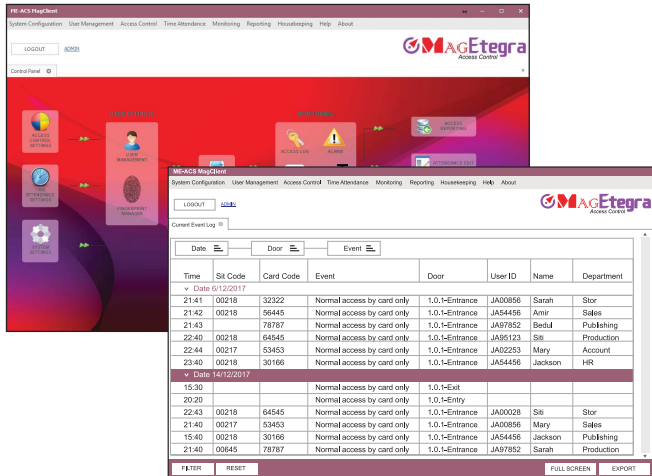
ME-ACS MagClient

System Configuration User Management Access Control Time Attendance Monitoring Reporting Housekeeping Help About

LOGOUT ADMIN

MagEtegra
Access Control

Control Panel

USER SETTINGS

DEPARTMENT

ACCESS CONTROL SETTINGS

USER MANAGEMENT

ACCESS LOG

ALARM

ACCESS REPORTING

TIME ATTENDANCE SETTINGS

FINGERPRINT MANAGER

ATTENDANCE EDIT

SYSTEM SETTINGS

ME-ACS MagClient

System Configuration User Management Access Control Time Attendance Monitoring Reporting Housekeeping Help About

LOGOUT ADMIN

MagEtegra
Access Control

Current Event Log

Date Door Event

| Time | Sit Code | Card Code | Event | Door | User ID | Name | Department |
|---|---|---|---|---|---|---|---|
| Date 6/12/2017 | | | | | | | |
| 21:41 | 00218 | 32322 | Normal access by card only | 1.0.1-Entrance | JA00856 | Sarah | Stor |
| 21:42 | 00218 | 56445 | Normal access by card only | 1.0.1-Entrance | JA54456 | Amir | Sales |
| 21:43 | | 78787 | Normal access by card only | 1.0.1-Entrance | JA97852 | Bedul | Publishing |
| 22:40 | 00218 | 64545 | Normal access by card only | 1.0.1-Entrance | JA95123 | Siti | Production |
| 22:44 | 00217 | 53453 | Normal access by card only | 1.0.1-Entrance | JA02253 | Mary | Account |
| 23:40 | 00218 | 30166 | Normal access by card only | 1.0.1-Entrance | JA54456 | Jackson | HR |
| Date 14/12/2017 | | | | | | | |
| 15:30 | | | Normal access by card only | 1.0.1-Exit | | | |
| 20:20 | | | Normal access by card only | 1.0.1-Entry | | | |
| 22:43 | 00218 | 64545 | Normal access by card only | 1.0.1-Entrance | JA00028 | Siti | Stor |
| 21:40 | 00217 | 53453 | Normal access by card only | 1.0.1-Entrance | JA00856 | Mary | Sales |
| 15:40 | 00218 | 30166 | Normal access by card only | 1.0.1-Entrance | JA54456 | Jackson | Publishing |
| 21:40 | 00645 | 78787 | Normal access by card only | 1.0.1-Entrance | JA97852 | Sarah | Production |

FILTER RESET FULL SCREEN EXPORT